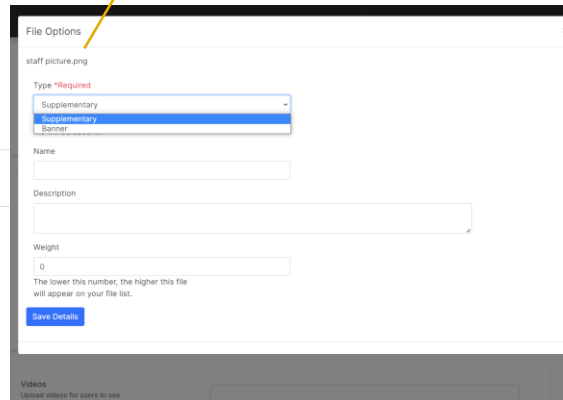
File Options

staff picture.png

Type *Required

Supplementary

Supplementary
Banner

Name

Description

Weight

0

The lower this number, the higher this file will appear on your file list.

Save Details

Videos
Upload videos for users to see